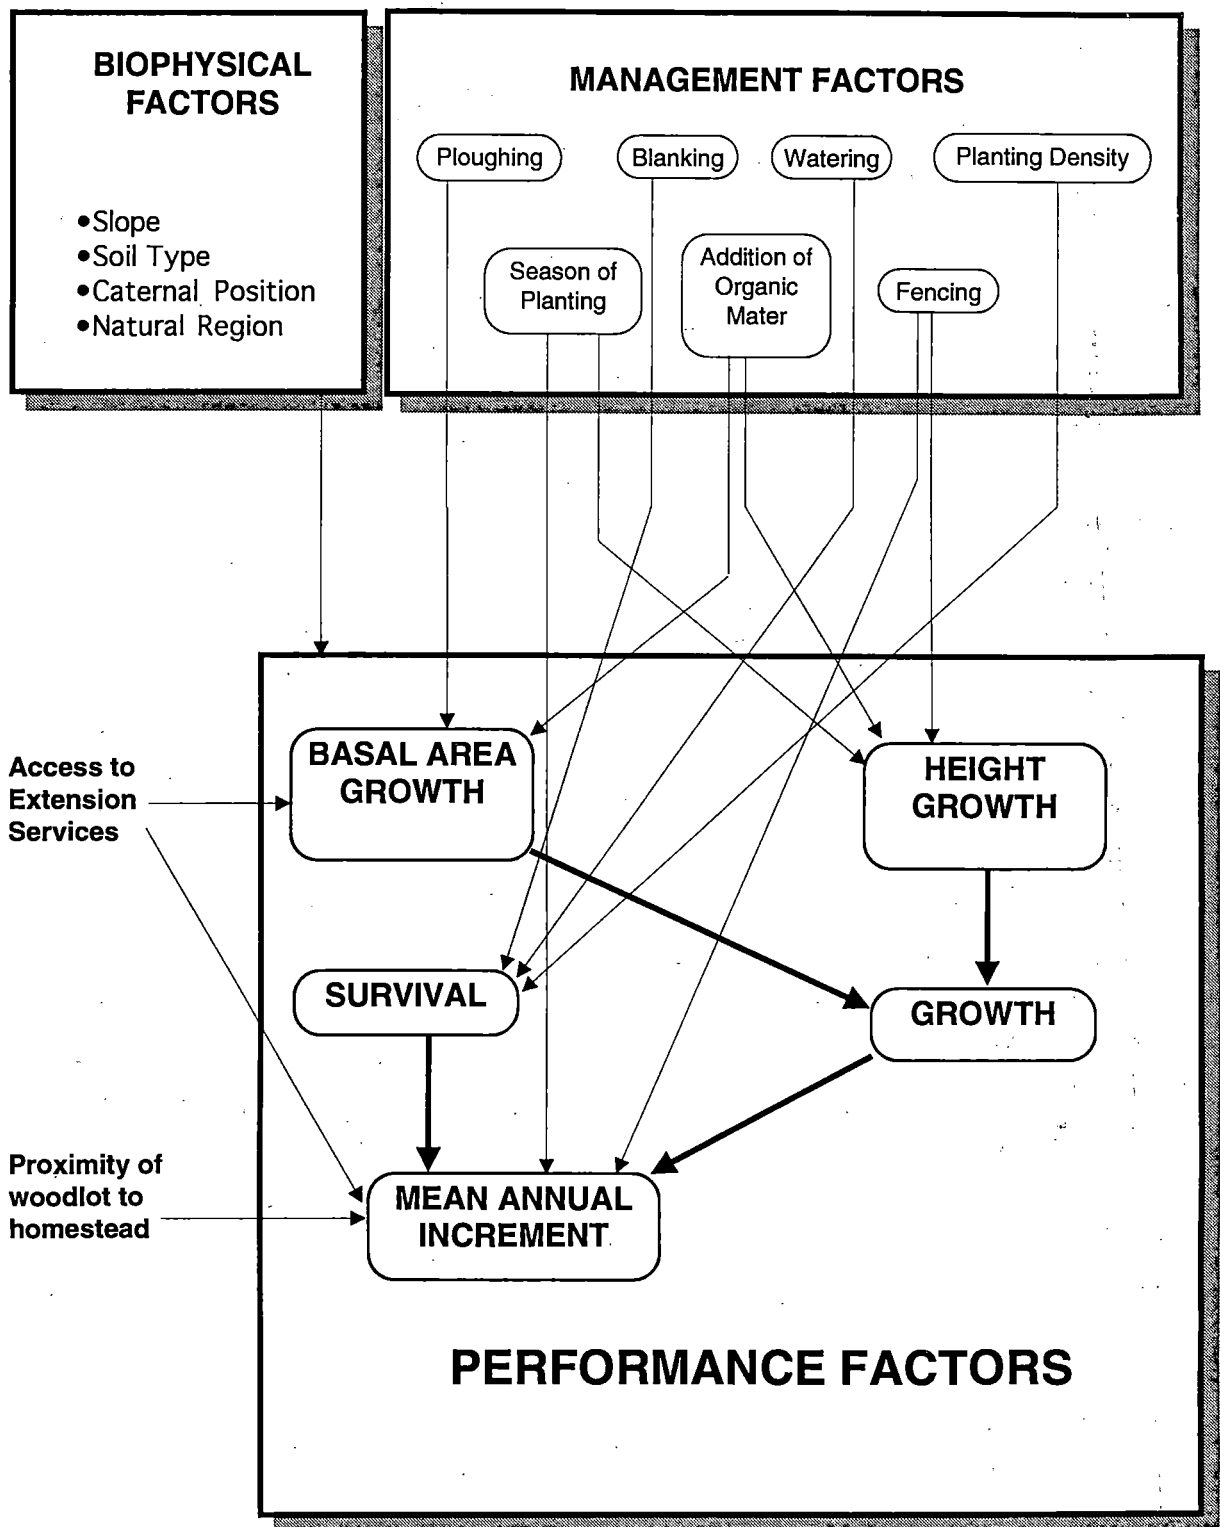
BIOPHYSICAL FACTORS

•Slope
•Soil Type
•Caternal Position
•Natural Region

MANAGEMENT FACTORS

Ploughing

Blanking

Watering

Planting Density

Season of Planting

Addition of Organic Mater

Fencing

Access to Extension Services

BASAL AREA GROWTH

HEIGHT GROWTH

SURVIVAL

GROWTH

Proximity of woodlot to homestead

MEAN ANNUAL INCREMENT

PERFORMANCE FACTORS